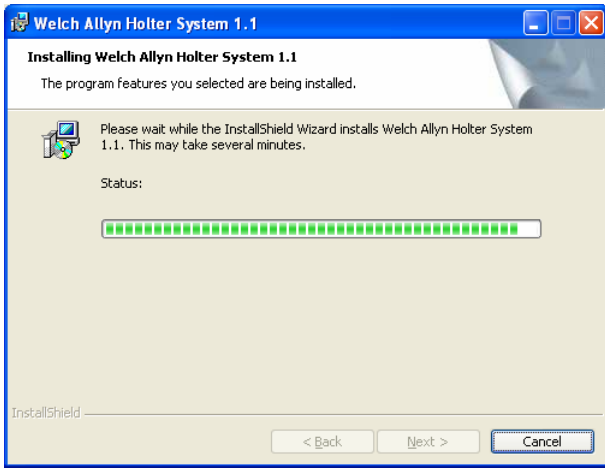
Welch Allyn Holter System 1.1

Installing Welch Allyn Holter System 1.1

The program features you selected are being installed.

Please wait while the InstallShield Wizard installs Welch Allyn Holter System 1.1. This may take several minutes.

Status:

InstallShield

< Back

Next >

Cancel